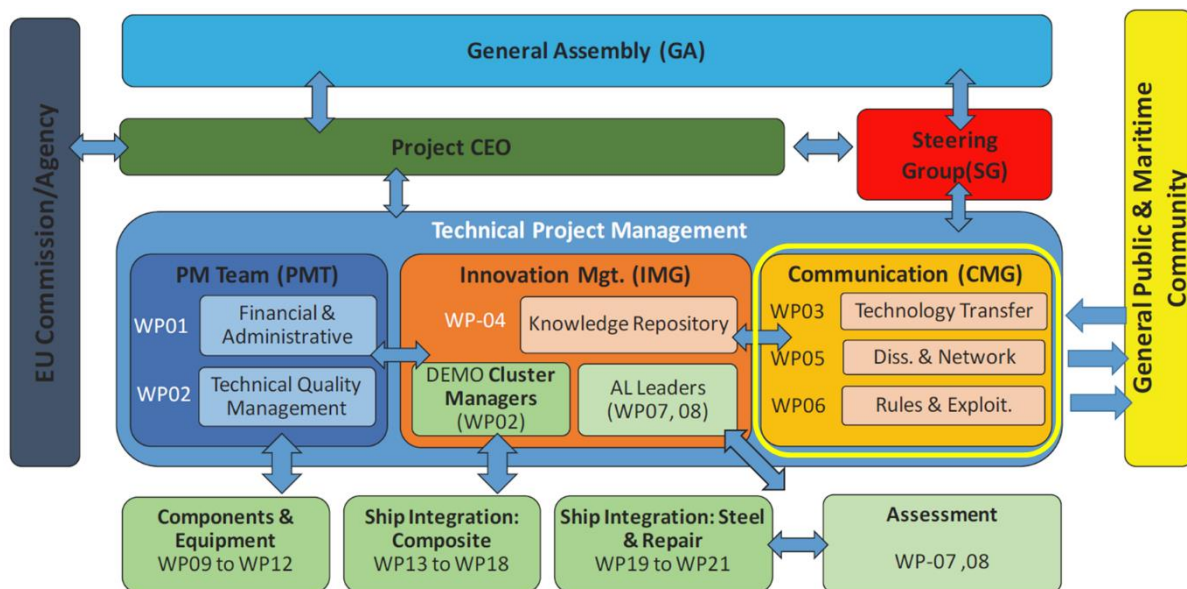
EU Commission/Agency

General Assembly (GA)

Project CEO

Steering Group(SG)

General Public & Maritime Community

Technical Project Management

PM Team (PMT)

WP01 Financial & Administrative

WP02 Technical Quality Management

Innovation Mgt. (IMG)

WP-04 Knowledge Repository

DEMO Cluster Managers (WP02)

AL Leaders (WP07, 08)

Communication (CMG)

WP03 Technology Transfer

WP05 Diss. & Network

WP06 Rules & Exploit.

Components & Equipment WP09 to WP12

Ship Integration: Composite WP13 to WP18

Ship Integration: Steel & Repair WP19 to WP21

Assessment WP-07 ,08